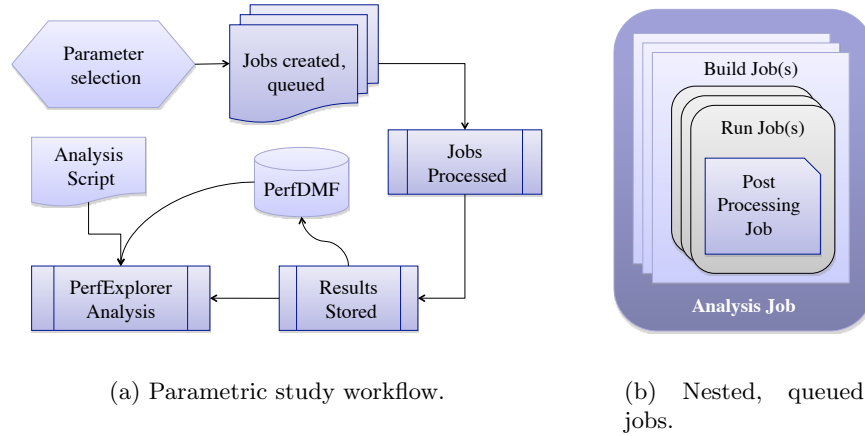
Parameter selection

Jobs created, queued

Jobs Processed

Analysis Script

PerfDMF

PerfExplorer Analysis

Results Stored

Build Job(s)

Run Job(s)

Post Processing Job

Analysis Job

(a) Parametric study workflow.

(b) Nested, queued jobs.